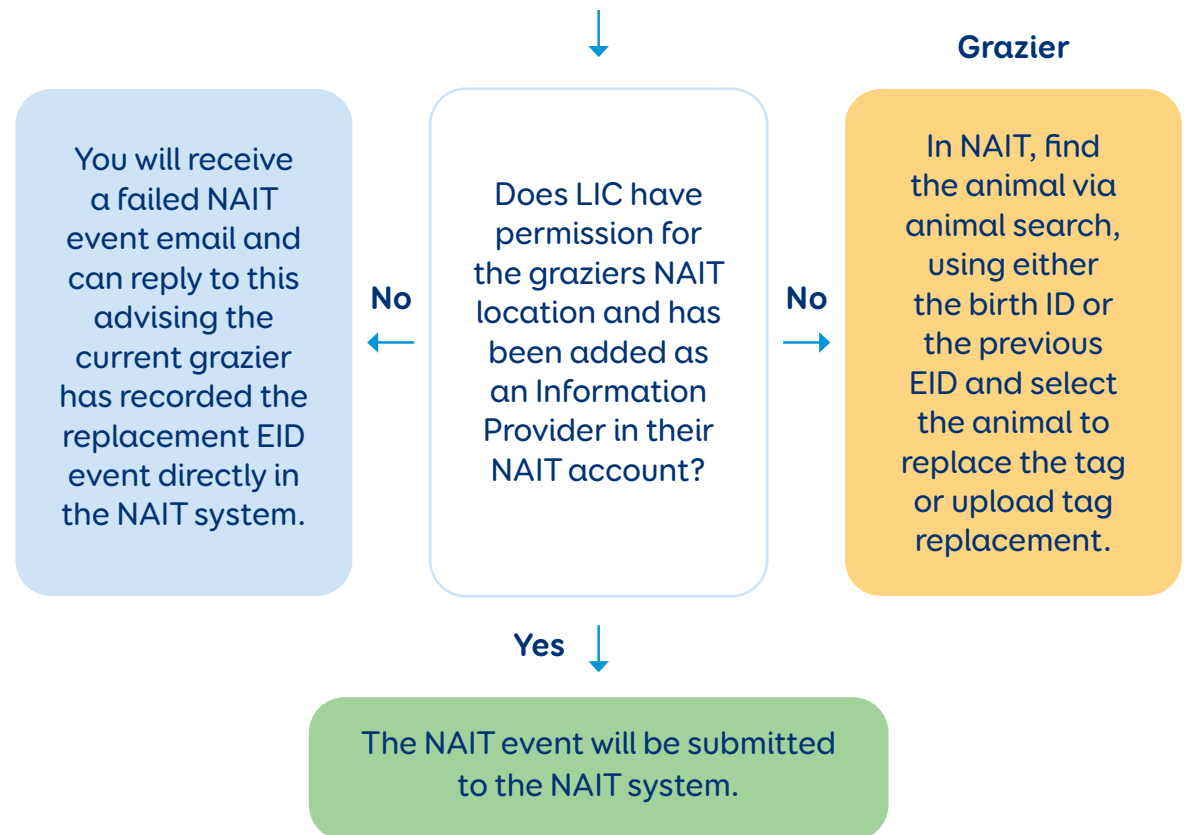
Grazier

You will receive a failed NAIT event email and can reply to this advising the current grazier has recorded the replacement EID event directly in the NAIT system.

No

Does LIC have permission for the graziers NAIT location and has been added as an Information Provider in their NAIT account?

No

In NAIT, find the animal via animal search, using either the birth ID or the previous EID and select the animal to replace the tag or upload tag replacement.

Yes

The NAIT event will be submitted to the NAIT system.